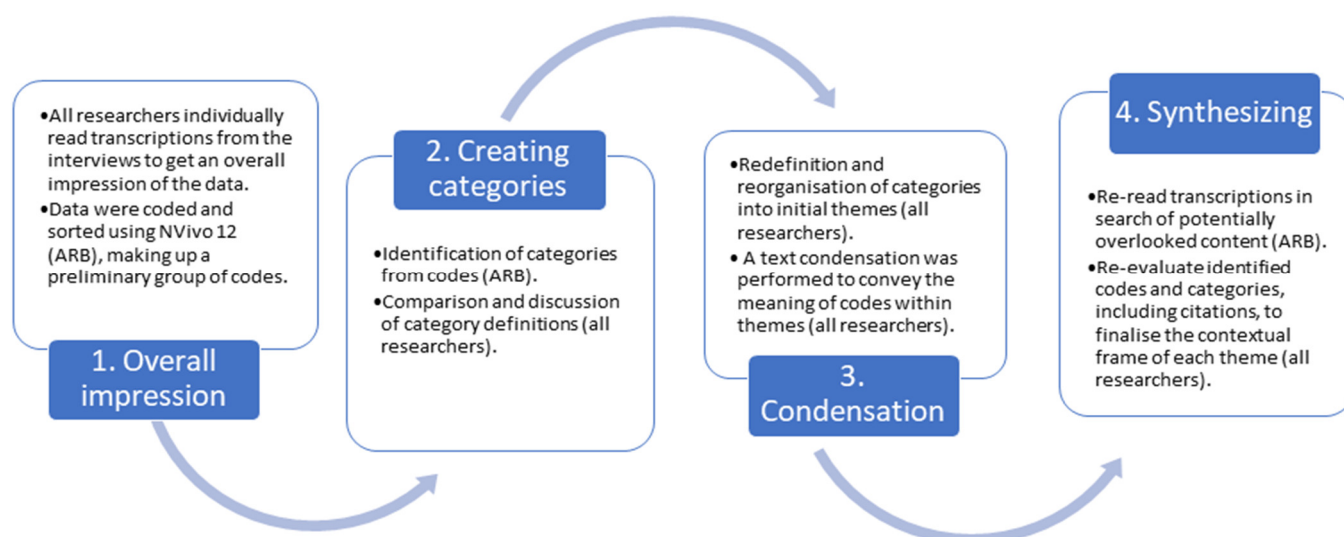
•All researchers individually read transcriptions from the interviews to get an overall impression of the data.
•Data were coded and sorted using NVivo 12 (ARB), making up a preliminary group of codes.

1. Overall impression

2. Creating categories

•Identification of categories from codes (ARB).
•Comparison and discussion of category definitions (all researchers).

•Redefinition and reorganisation of categories into initial themes (all researchers).
•A text condensation was performed to convey the meaning of codes within themes (all researchers).

3. Condensation

4. Synthesizing

•Re-read transcriptions in search of potentially overlooked content (ARB).
•Re-evaluate identified codes and categories, including citations, to finalise the contextual frame of each theme (all researchers).